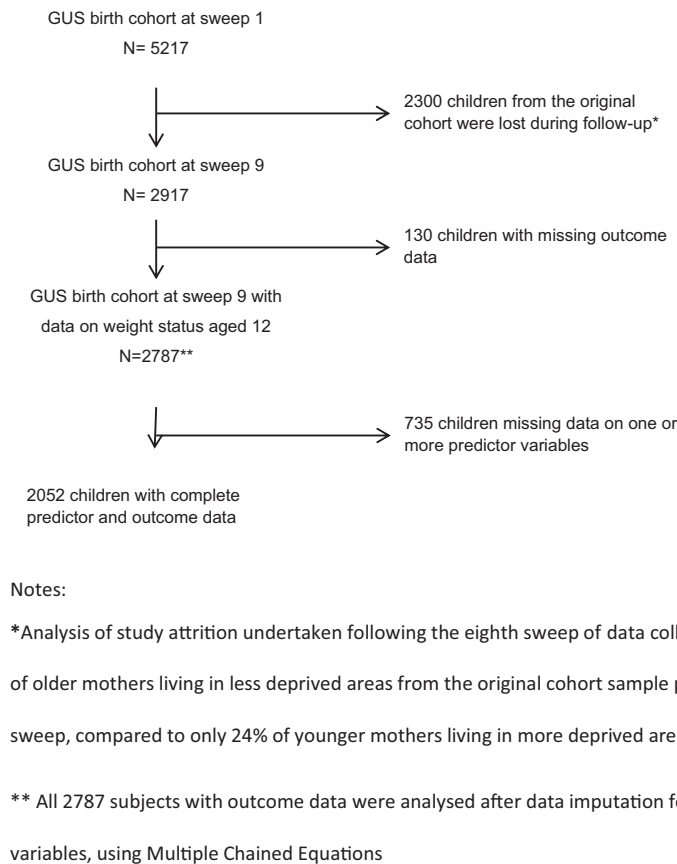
GUS birth cohort at sweep 1

N= 5217

2300 children from the original cohort were lost during follow-up*

GUS birth cohort at sweep 9

N= 2917

130 children with missing outcome data

GUS birth cohort at sweep 9 with data on weight status aged 12

N=2787**

735 children missing data on one or more predictor variables

2052 children with complete predictor and outcome data

Notes:

*Analysis of study attrition undertaken following the eighth sweep of data coll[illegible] of older mothers living in less deprived areas from the original cohort sample p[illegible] sweep, compared to only 24% of younger mothers living in more deprived are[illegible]

** All 2787 subjects with outcome data were analysed after data imputation f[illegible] variables, using Multiple Chained Equations